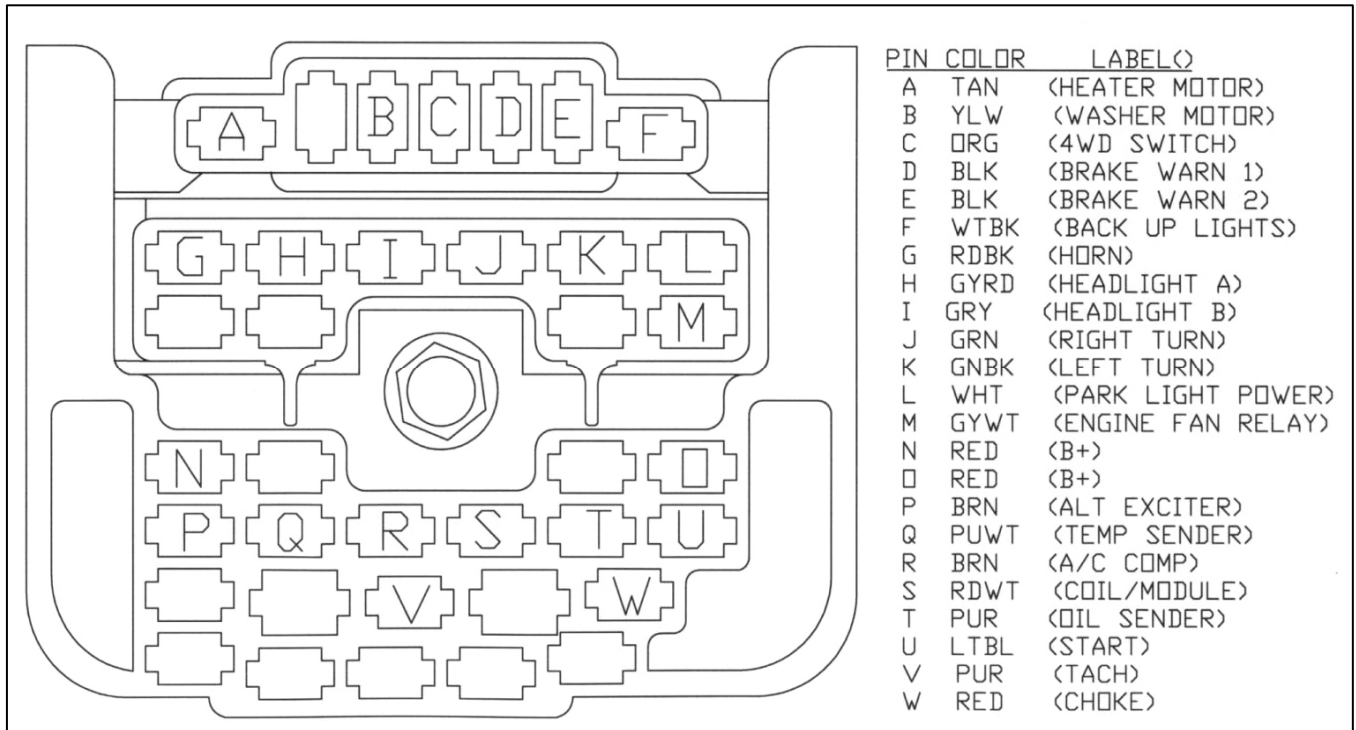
A B C D E F
G H I J K L
M
N O
P Q R S T U
V W

| PIN | COLOR | LABEL() |
|---|---|---|
| A | TAN | (HEATER MOTOR) |
| B | YLW | (WASHER MOTOR) |
| C | ORG | (4WD SWITCH) |
| D | BLK | (BRAKE WARN 1) |
| E | BLK | (BRAKE WARN 2) |
| F | WTBK | (BACK UP LIGHTS) |
| G | RDBK | (HORN) |
| H | GYRD | (HEADLIGHT A) |
| I | GRY | (HEADLIGHT B) |
| J | GRN | (RIGHT TURN) |
| K | GNBK | (LEFT TURN) |
| L | WHT | (PARK LIGHT POWER) |
| M | GYWT | (ENGINE FAN RELAY) |
| N | RED | (B+) |
| O | RED | (B+) |
| P | BRN | (ALT EXCITER) |
| Q | PUWT | (TEMP SENDER) |
| R | BRN | (A/C COMP) |
| S | RDWT | (COIL/MODULE) |
| T | PUR | (OIL SENDER) |
| U | LTBL | (START) |
| V | PUR | (TACH) |
| W | RED | (CHOKE) |